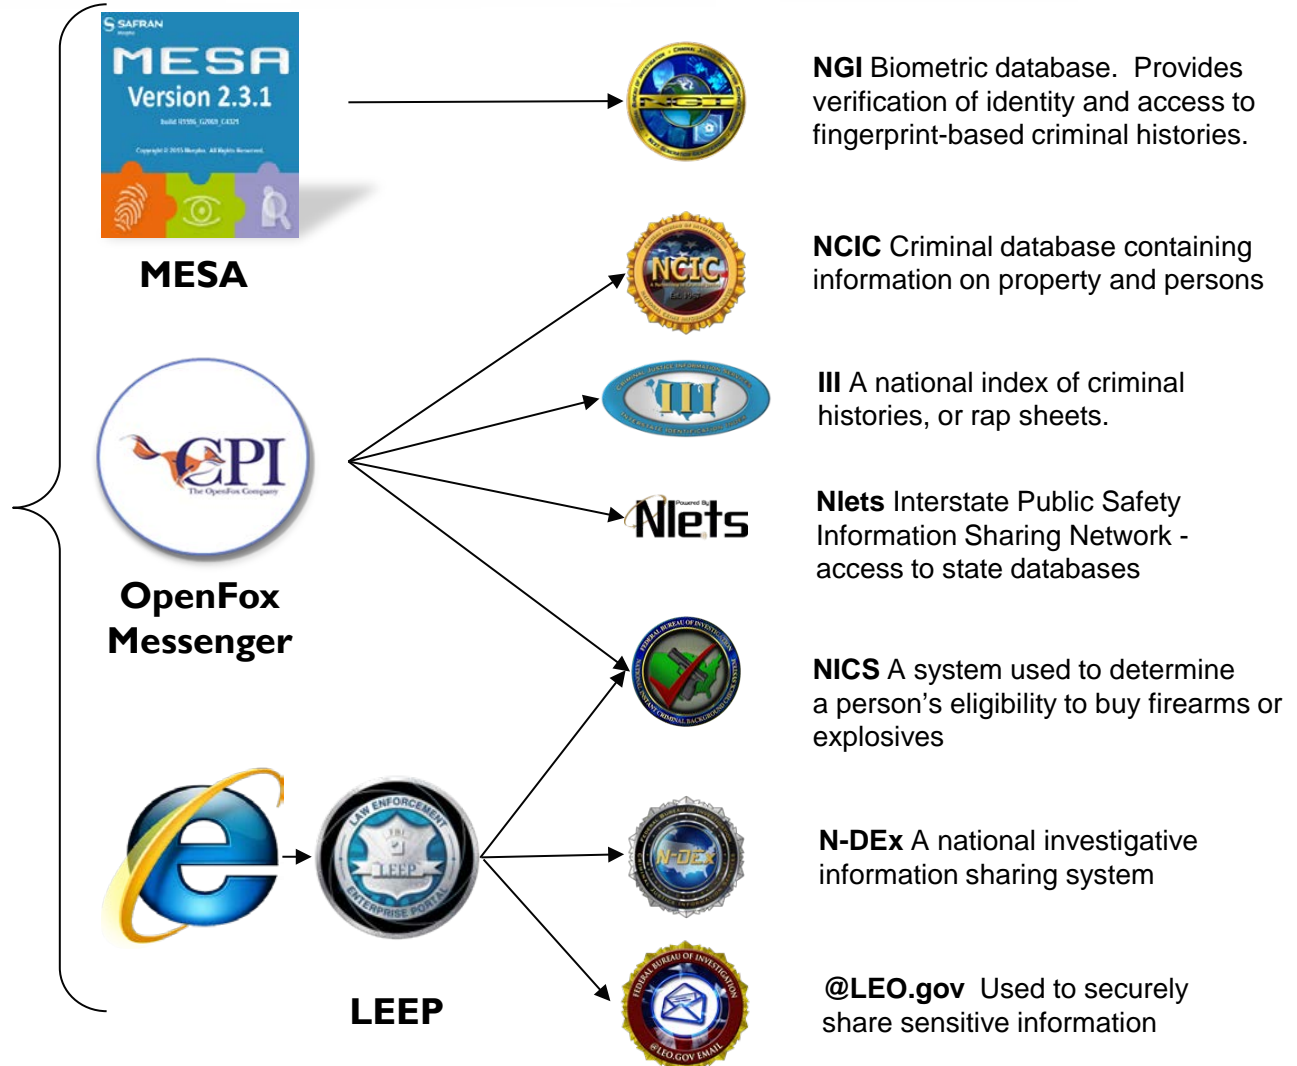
SAFRAN
MESA
Version 2.3.1
Build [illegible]
Copyright © 2015 Morpho. All Rights Reserved.

MESA

CPI
The OpenFox Company

OpenFox Messenger

LAW ENFORCEMENT
LEEP
ENTERPRISE PORTAL

LEEP

NGI

NGI Biometric database. Provides verification of identity and access to fingerprint-based criminal histories.

NCIC

NCIC Criminal database containing information on property and persons

III

III A national index of criminal histories, or rap sheets.

Powered By
Nlets

Nlets Interstate Public Safety Information Sharing Network - access to state databases

FEDERAL BUREAU OF INVESTIGATION

NICS A system used to determine a person's eligibility to buy firearms or explosives

N-DEx

N-DEx A national investigative information sharing system

FEDERAL BUREAU OF INVESTIGATION
@LEO.GOV EMAIL

@LEO.gov Used to securely share sensitive information